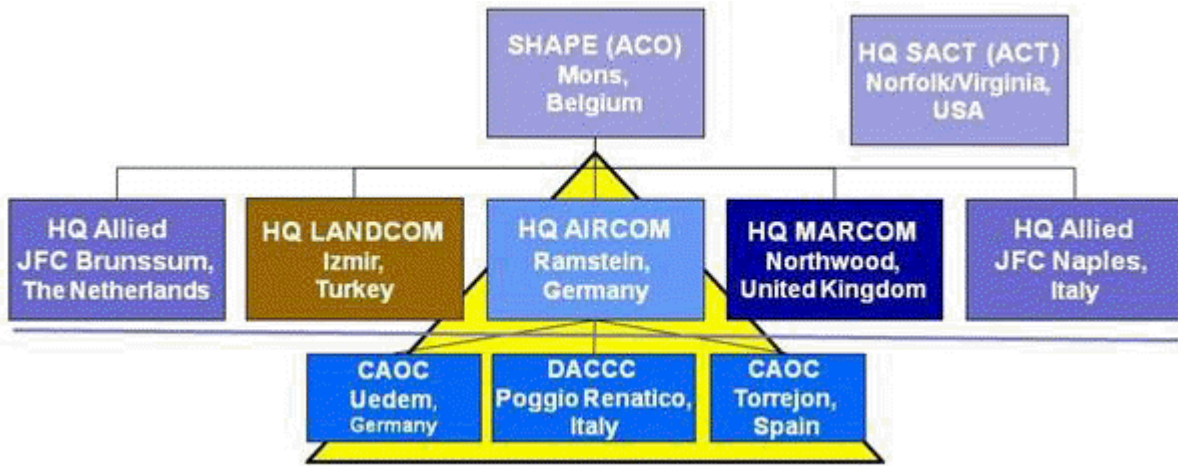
SHAPE (ACO)
Mons,
Belgium

HQ SACT (ACT)
Norfolk/Virginia,
USA

HQ Allied
JFC Brunssum,
The Netherlands

HQ LANDCOM
Izmir,
Turkey

HQ AIRCOM
Ramstein,
Germany

HQ MARCOM
Northwood,
United Kingdom

HQ Allied
JFC Naples,
Italy

CAOC
Uedem,
Germany

DACCC
Poggio Renatico,
Italy

CAOC
Torrejon,
Spain